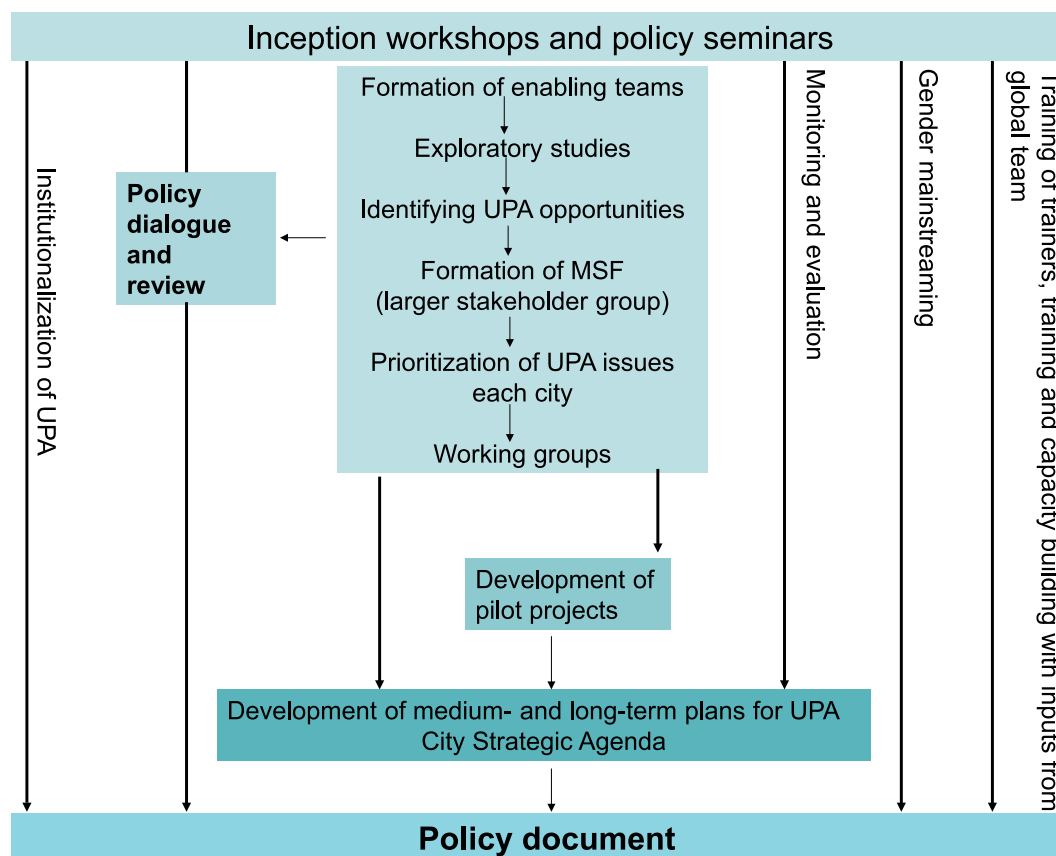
Inception workshops and policy seminars

Institutionalization of UPA

Policy dialogue and review

Formation of enabling teams

Exploratory studies

Identifying UPA opportunities

Formation of MSF (larger stakeholder group)

Prioritization of UPA issues each city

Working groups

Monitoring and evaluation

Gender mainstreaming

Training of trainers, training and capacity building with inputs from global team

Development of pilot projects

Development of medium- and long-term plans for UPA City Strategic Agenda

Policy document